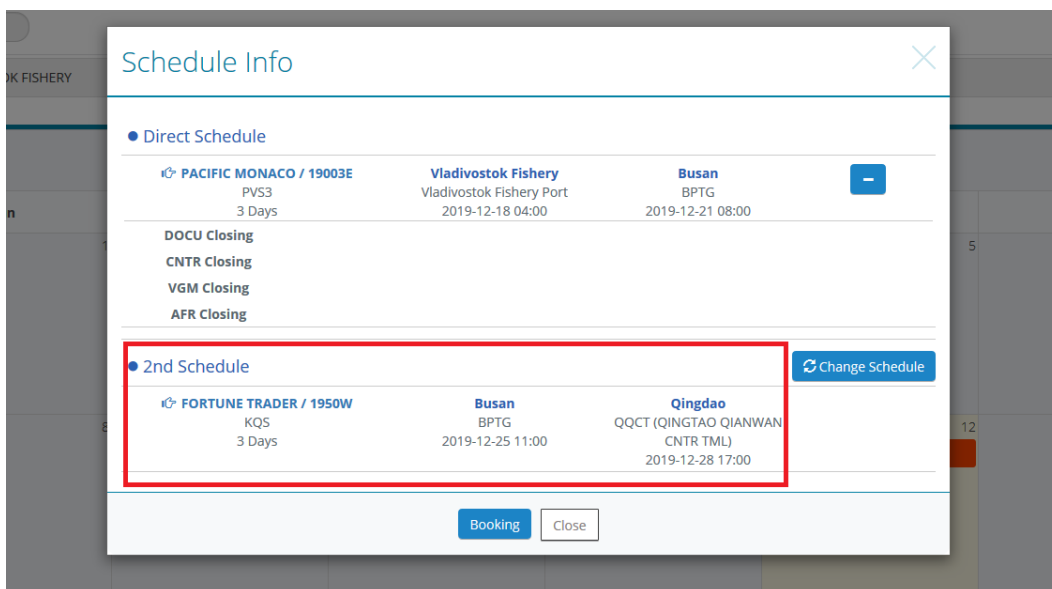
OK FISHERY

n

1

5

8

12

Schedule Info

● Direct Schedule

PACIFIC MONACO / 19003E
PVS3
3 Days

Vladivostok Fishery
Vladivostok Fishery Port
2019-12-18 04:00

Busan
BPTG
2019-12-21 08:00

-

DOCU Closing

CNTR Closing

VGM Closing

AFR Closing

● 2nd Schedule

Change Schedule

FORTUNE TRADER / 1950W
KQS
3 Days

Busan
BPTG
2019-12-25 11:00

Qingdao
QQCT (QINGTAO QIANWAN CNTR TML)
2019-12-28 17:00

Booking

Close